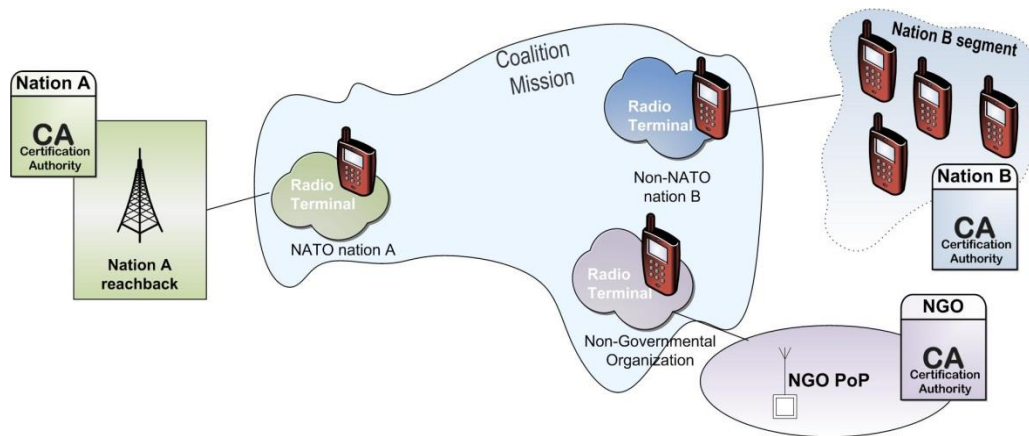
Nation A

CA
Certification Authority

Nation A reachback

Coalition Mission

Radio Terminal

NATO nation A

Radio Terminal

Non-NATO nation B

Radio Terminal

Non-Governmental Organization

Nation B segment

Nation B

CA
Certification Authority

NGO

CA
Certification Authority

NGO PoP